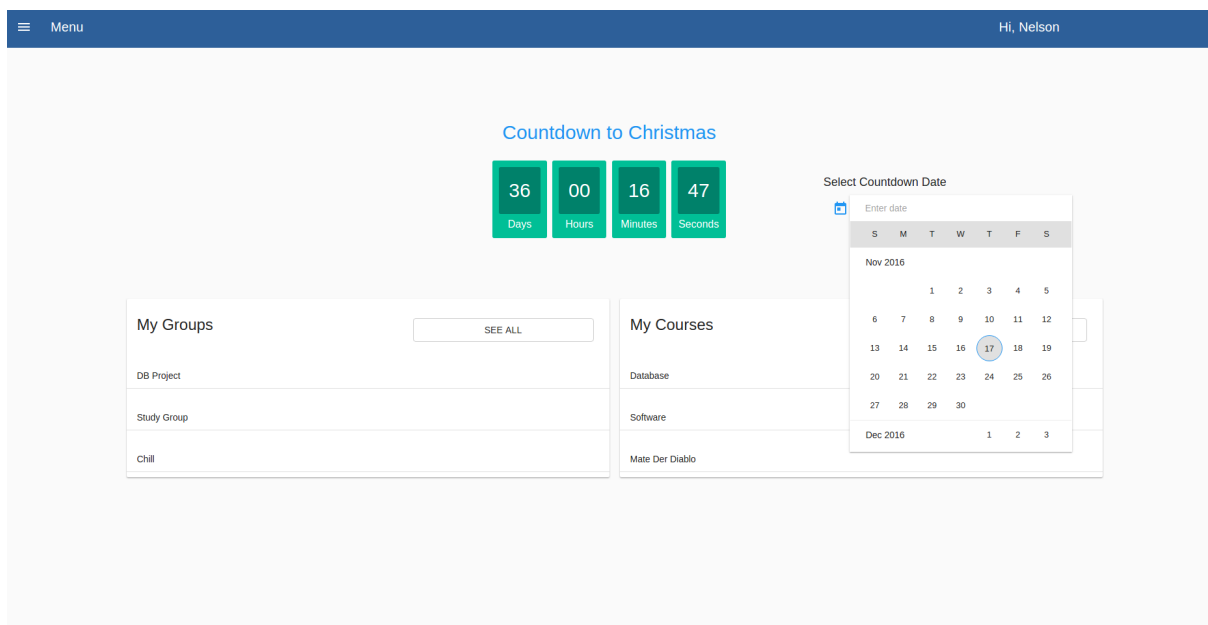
Menu

Hi, Nelson

Countdown to Christmas

36 Days
00 Hours
16 Minutes
47 Seconds

Select Countdown Date

Enter date

| S | M | T | W | T | F | S |
|---|---|---|---|---|---|---|
| Nov 2016 | | | | | | |
| | | 1 | 2 | 3 | 4 | 5 |
| 6 | 7 | 8 | 9 | 10 | 11 | 12 |
| 13 | 14 | 15 | 16 | 17 | 18 | 19 |
| 20 | 21 | 22 | 23 | 24 | 25 | 26 |
| 27 | 28 | 29 | 30 | | | |
| Dec 2016 | | | | 1 | 2 | 3 |

My Groups

SEE ALL

DB Project

Study Group

Chill

My Courses

Database

Software

Mate Der Diablo